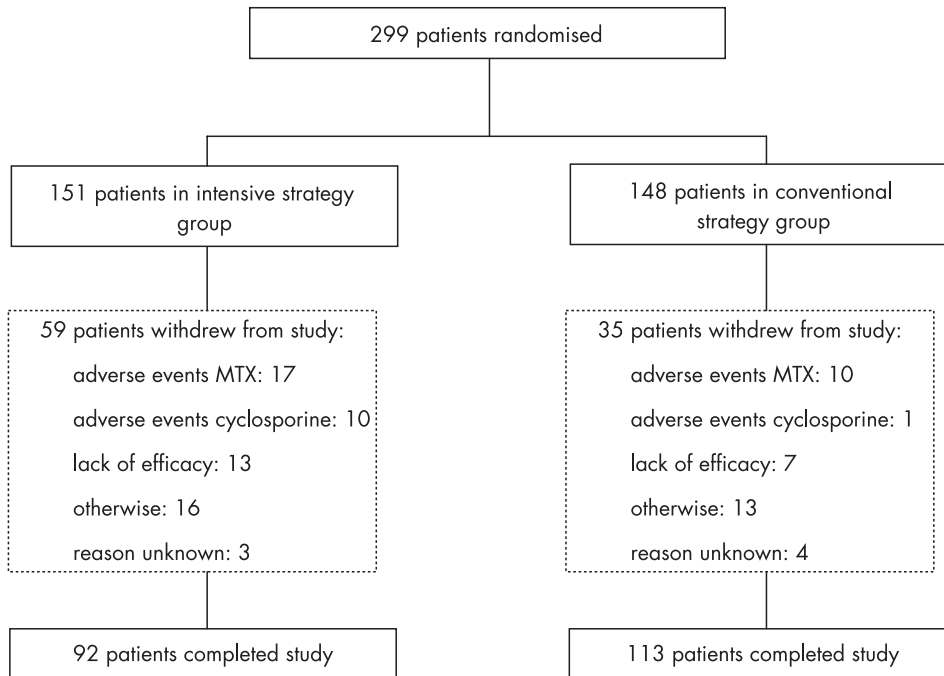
299 patients randomised

151 patients in intensive strategy group

59 patients withdrew from study:
adverse events MTX: 17
adverse events cyclosporine: 10
lack of efficacy: 13
otherwise: 16
reason unknown: 3

92 patients completed study

148 patients in conventional strategy group

35 patients withdrew from study:
adverse events MTX: 10
adverse events cyclosporine: 1
lack of efficacy: 7
otherwise: 13
reason unknown: 4

113 patients completed study